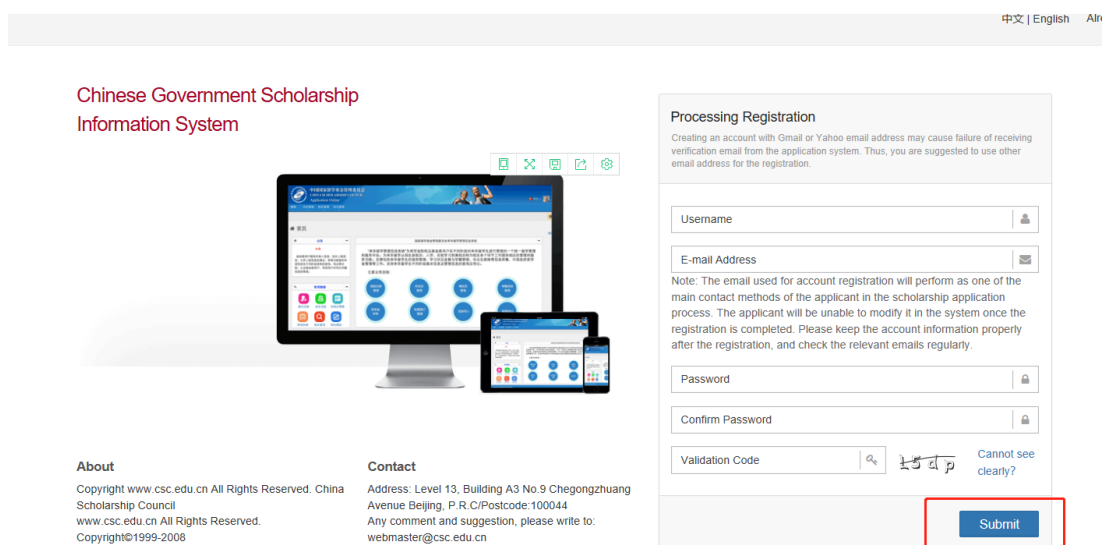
中文 | English Alr

Chinese Government Scholarship Information System

Processing Registration

Creating an account with Gmail or Yahoo email address may cause failure of receiving verification email from the application system. Thus, you are suggested to use other email address for the registration.

Username

E-mail Address

Note: The email used for account registration will perform as one of the main contact methods of the applicant in the scholarship application process. The applicant will be unable to modify it in the system once the registration is completed. Please keep the account information properly after the registration, and check the relevant emails regularly.

Password

Confirm Password

Validation Code

15dp

Cannot see clearly?

Submit

About

Copyright www.csc.edu.cn All Rights Reserved. China Scholarship Council
www.csc.edu.cn All Rights Reserved.
Copyright©1999-2008

Contact

Address: Level 13, Building A3 No.9 Chegongzhuang Avenue Beijing, P.R.C/Postcode:100044
Any comment and suggestion, please write to: webmaster@csc.edu.cn